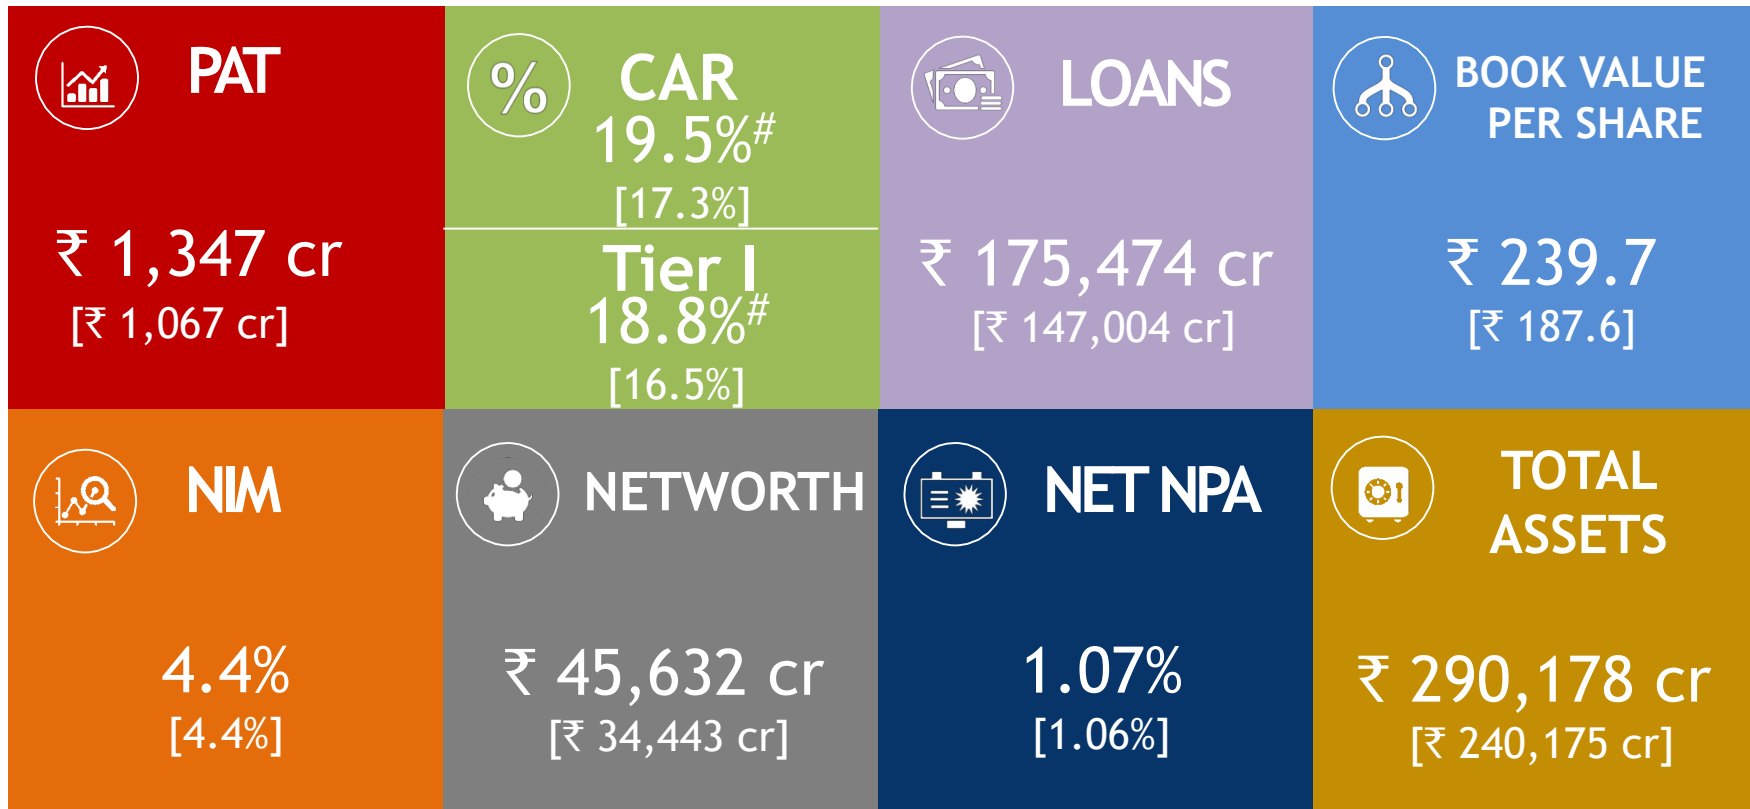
PAT

₹ 1,347 cr
[₹ 1,067 cr]

%
CAR
19.5%#
[17.3%]

Tier I
18.8%#
[16.5%]

LOANS

₹ 175,474 cr
[₹ 147,004 cr]

BOOK VALUE PER SHARE

₹ 239.7
[₹ 187.6]

NIM

4.4%
[4.4%]

NETWORTH

₹ 45,632 cr
[₹ 34,443 cr]

NET NPA

1.07%
[1.06%]

TOTAL ASSETS

₹ 290,178 cr
[₹ 240,175 cr]